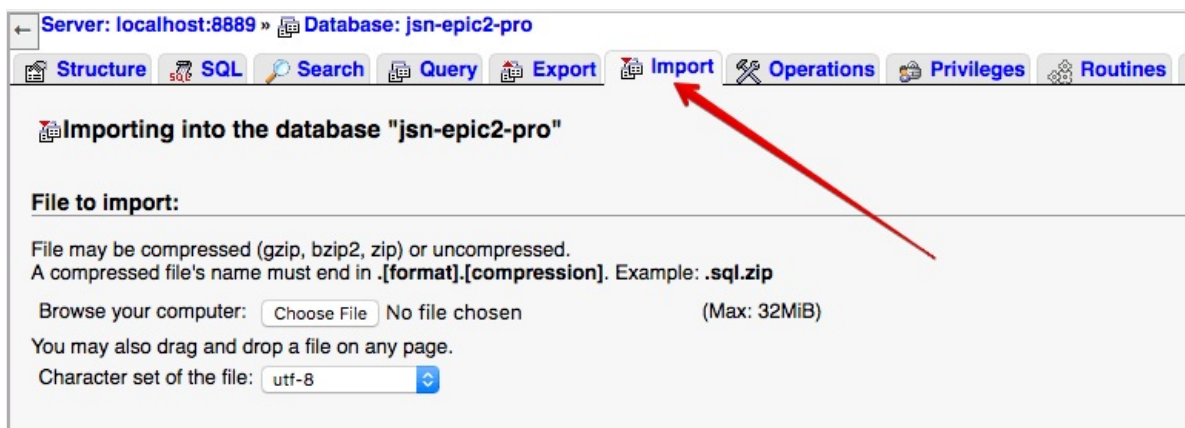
← Server: localhost:8889 » Database: jsn-epic2-pro

Structure SQL Search Query Export Import Operations Privileges Routines

Importing into the database "jsn-epic2-pro"

File to import:

File may be compressed (gzip, bzip2, zip) or uncompressed.
A compressed file's name must end in **.[format].[compression]**. Example: **.sql.zip**

Browse your computer: Choose File No file chosen (Max: 32MiB)

You may also drag and drop a file on any page.

Character set of the file: utf-8